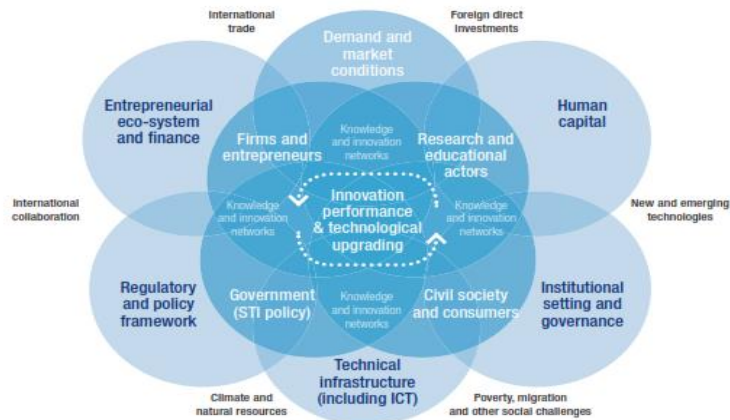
International trade

Demand and market conditions

Foreign direct investments

Entrepreneurial eco-system and finance

Human capital

Firms and entrepreneurs

Knowledge and innovation networks

Research and educational actors

International collaboration

Knowledge and innovation networks

Innovation performance & technological upgrading

Knowledge and innovation networks

New and emerging technologies

Regulatory and policy framework

Government (STI policy)

Knowledge and innovation networks

Civil society and consumers

Institutional setting and governance

Technical infrastructure (including ICT)

Climate and natural resources

Poverty, migration and other social challenges